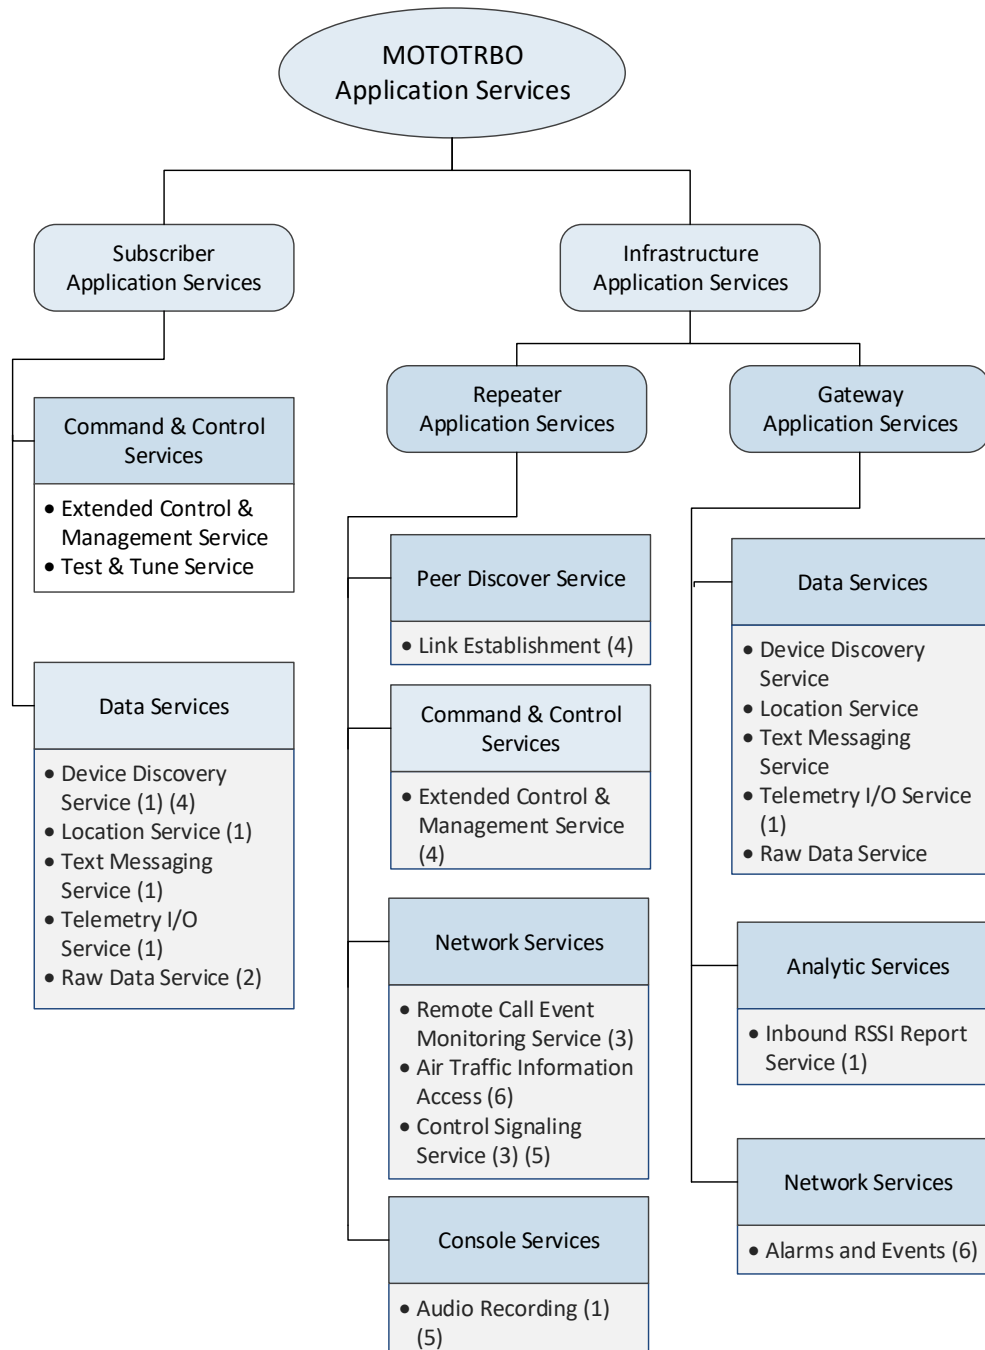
MOTOTRBO
Application Services

Subscriber
Application Services

Infrastructure
Application Services

Repeater
Application Services

Gateway
Application Services

Command & Control Services

• Extended Control & Management Service
• Test & Tune Service

Data Services

• Device Discovery Service (1) (4)
• Location Service (1)
• Text Messaging Service (1)
• Telemetry I/O Service (1)
• Raw Data Service (2)

Peer Discover Service

• Link Establishment (4)

Command & Control Services

• Extended Control & Management Service (4)

Network Services

• Remote Call Event Monitoring Service (3)
• Air Traffic Information Access (6)
• Control Signaling Service (3) (5)

Console Services

• Audio Recording (1) (5)

Data Services

• Device Discovery Service
• Location Service
• Text Messaging Service
• Telemetry I/O Service (1)
• Raw Data Service

Analytic Services

• Inbound RSSI Report Service (1)

Network Services

• Alarms and Events (6)